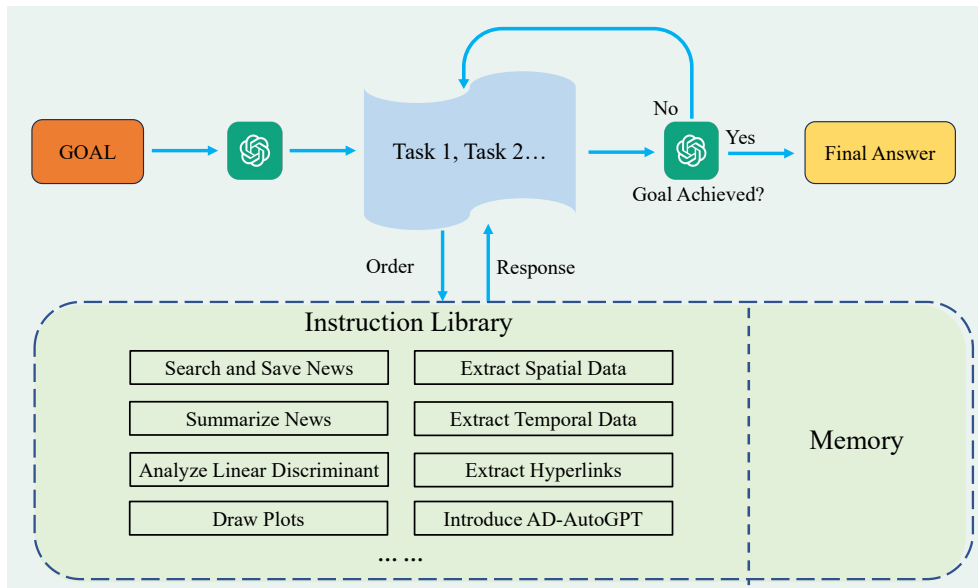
GOAL

Task 1, Task 2…

No

Yes

Final Answer

Goal Achieved?

Order

Response

Instruction Library

Search and Save News

Extract Spatial Data

Summarize News

Extract Temporal Data

Analyze Linear Discriminant

Extract Hyperlinks

Draw Plots

Introduce AD-AutoGPT

……

Memory